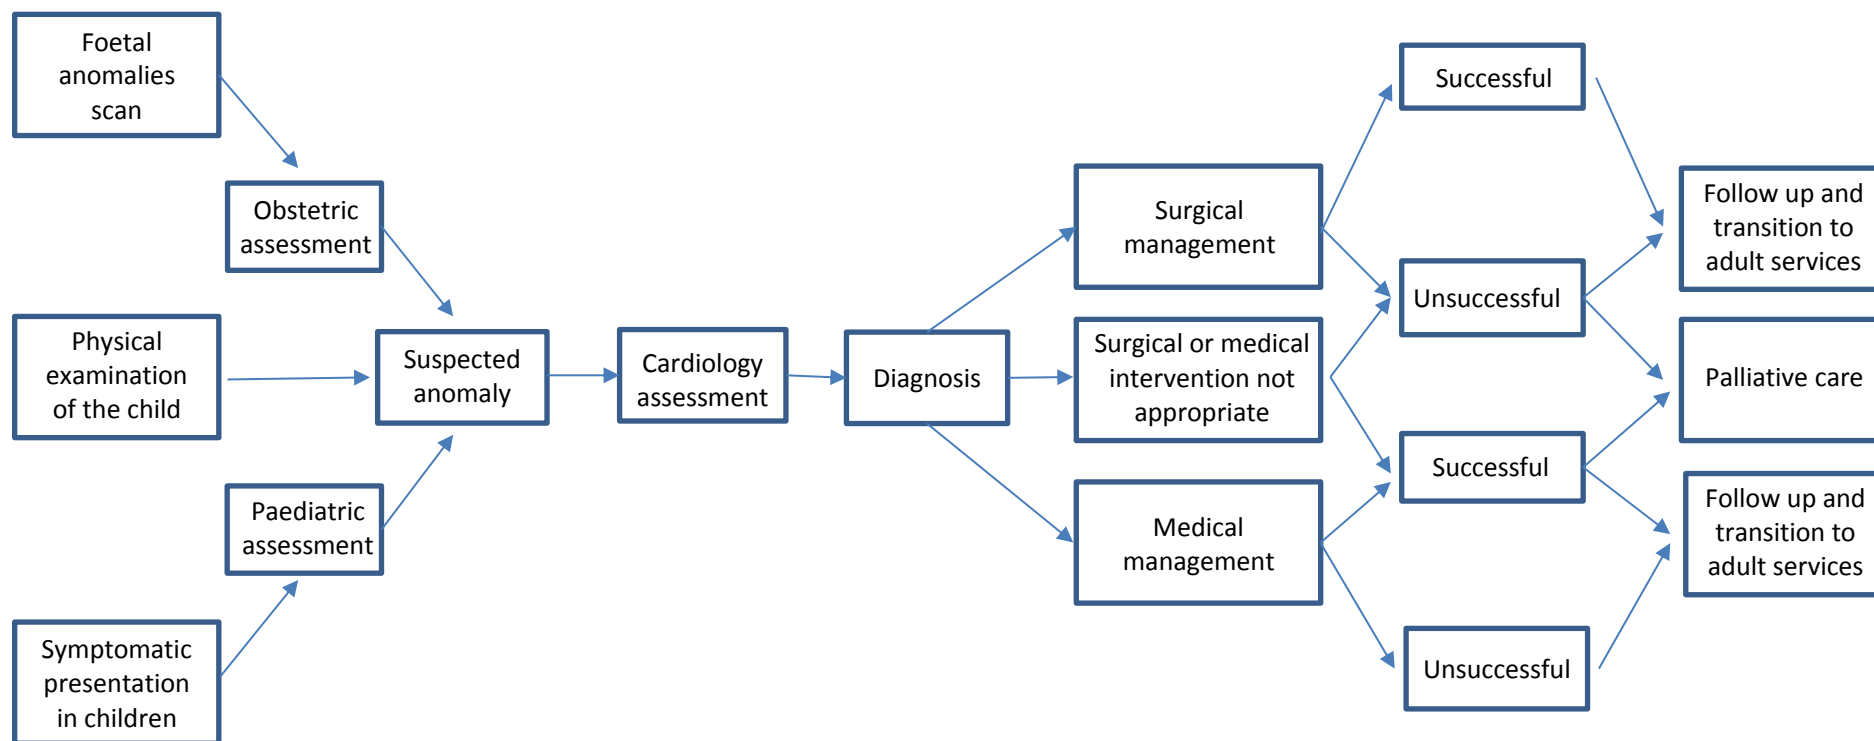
Foetal anomalies scan

Obstetric assessment

Physical examination of the child

Paediatric assessment

Symptomatic presentation in children

Suspected anomaly

Cardiology assessment

Diagnosis

Surgical management

Surgical or medical intervention not appropriate

Medical management

Successful

Unsuccessful

Successful

Unsuccessful

Follow up and transition to adult services

Palliative care

Follow up and transition to adult services